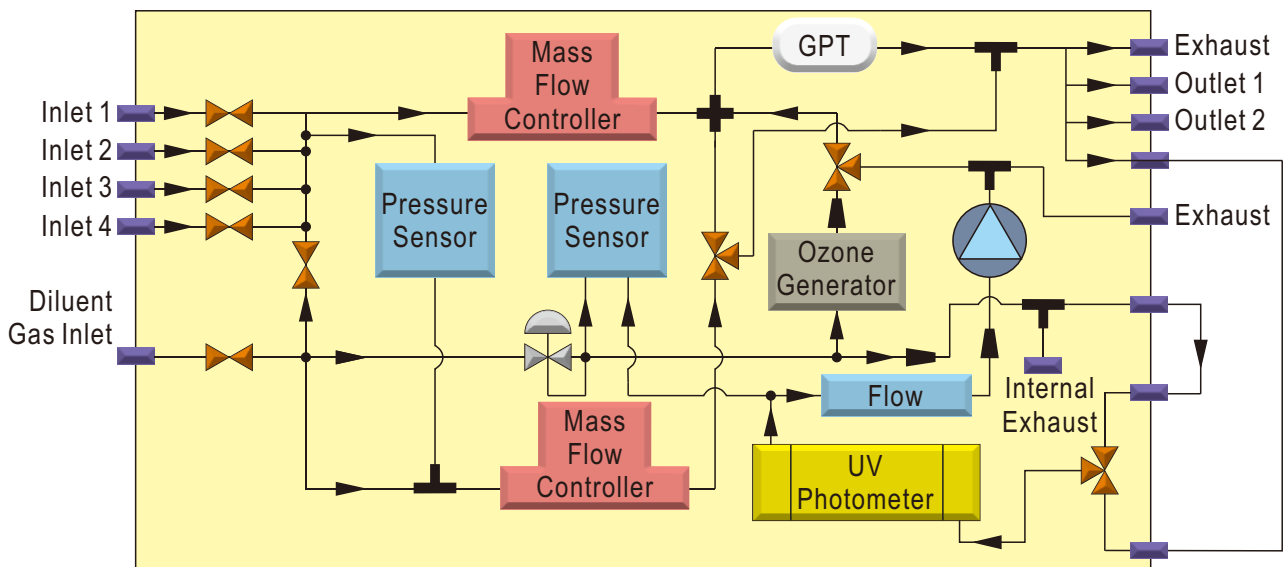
Mass Flow Controller

GPT

Exhaust

Outlet 1

Outlet 2

Inlet 1

Inlet 2

Inlet 3

Inlet 4

Pressure Sensor

Pressure Sensor

Exhaust

Ozone Generator

Diluent Gas Inlet

Flow

Internal Exhaust

Mass Flow Controller

UV Photometer